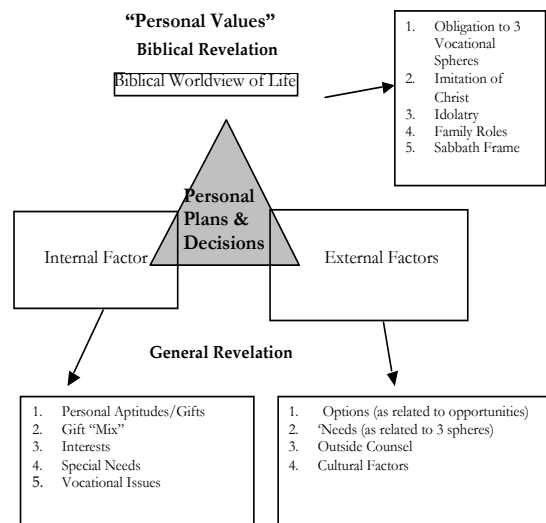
"Personal Values"
Biblical Revelation

Biblical Worldview of Life

1. Obligation to 3 Vocational Spheres
2. Imitation of Christ
3. Idolatry
4. Family Roles
5. Sabbath Frame

Personal Plans & Decisions

Internal Factor

External Factors

General Revelation

1. Personal Aptitudes/Gifts
2. Gift "Mix"
3. Interests
4. Special Needs
5. Vocational Issues

1. Options (as related to opportunities)
2. 'Needs (as related to 3 spheres)
3. Outside Counsel
4. Cultural Factors